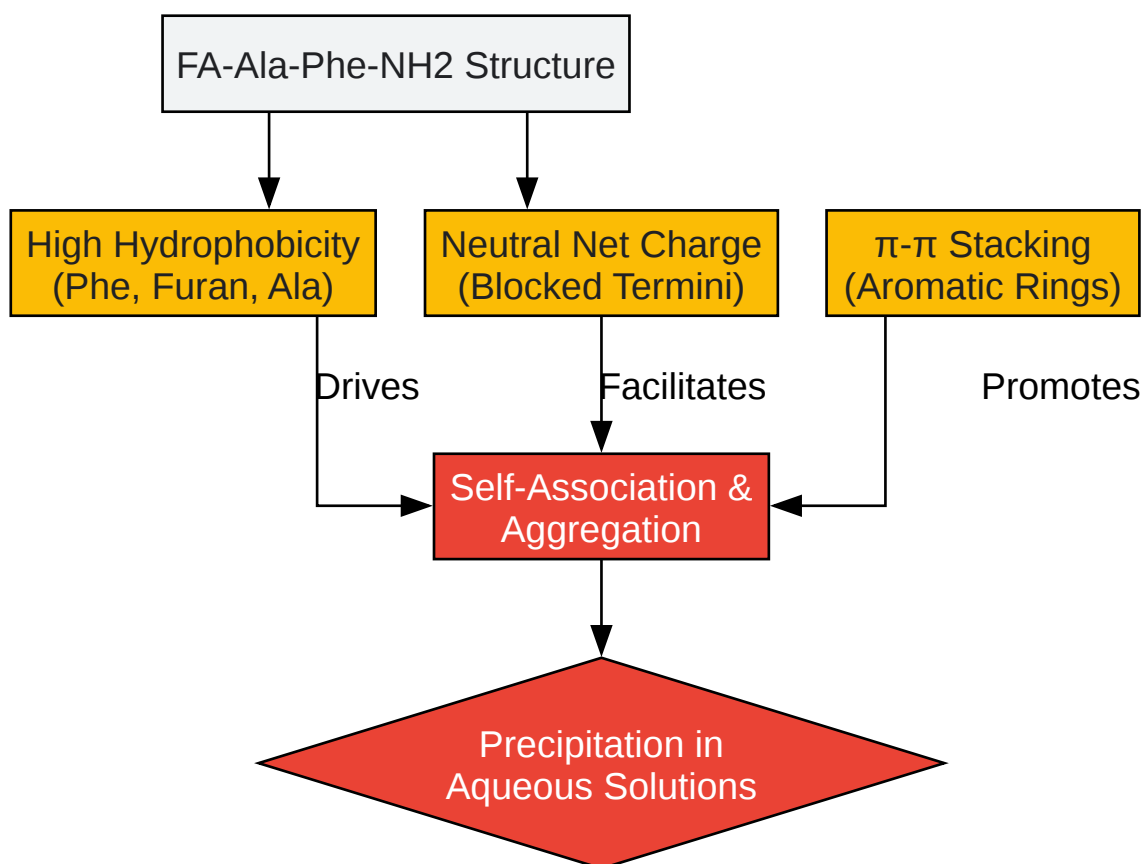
FA-Ala-Phe-NH2 Structure

High Hydrophobicity (Phe, Furan, Ala)

Neutral Net Charge (Blocked Termini)

π-π Stacking (Aromatic Rings)

Drives

Facilitates

Promotes

Self-Association & Aggregation

Precipitation in Aqueous Solutions